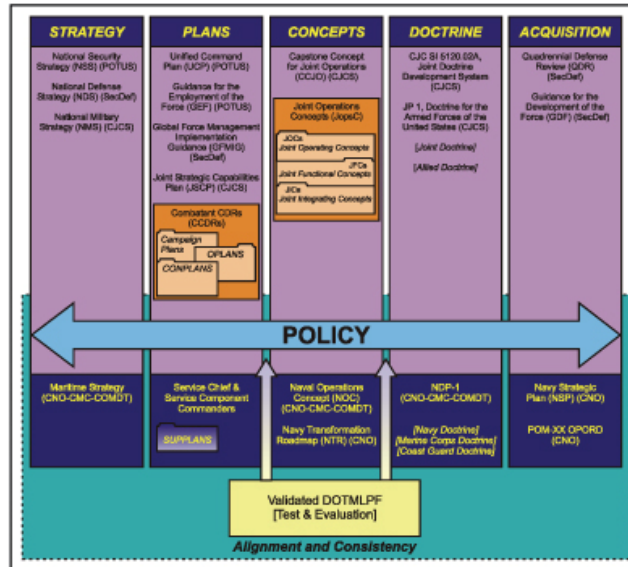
STRATEGY

National Security Strategy (NSS) (POTUS)

National Defense Strategy (NDS) (SecDef)

National Military Strategy (NMS) (CJCS)

PLANS

Unified Command Plan (UCP) (POTUS)

Guidance for the Employment of the Force (GEF) (POTUS)

Global Force Management Implementation Guidance (GFMIG) (SecDef)

Joint Strategic Capabilities Plan (JSCP) (CJCS)

Combatant CDRs (CCDRs)

Campaign Plans

OPLANS

CONPLANS

CONCEPTS

Capstone Concept for Joint Operations (CCJO) (CJCS)

Joint Operations Concepts (JopsC)

JOCs Joint Operating Concepts

JFCs Joint Functional Concepts

JICs Joint Integrating Concepts

DOCTRINE

CJC SI 5120.02A, Joint Doctrine Development System (CJCS)

JP 1, Doctrine for the Armed Forces of the United States (CJCS)

[Joint Doctrine]

[Allied Doctrine]

ACQUISITION

Quadrennial Defense Review (QDR) (SecDef)

Guidance for the Development of the Force (GDF) (SecDef)

POLICY

Maritime Strategy (CNO-CMC-COMDT)

Service Chief & Service Component Commanders

SUPPLANS

Naval Operations Concept (NOC) (CNO-CMC-COMDT)

Navy Transformation Roadmap (NTR) (CNO)

NDP-1 (CNO-CMC-COMDT)

[Navy Doctrine]
[Marine Corps Doctrine]
[Coast Guard Doctrine]

Navy Strategic Plan (NSP) (CNO)

POM-XX OPORD (CNO)

Validated DOTMLPF [Test & Evaluation]

Alignment and Consistency